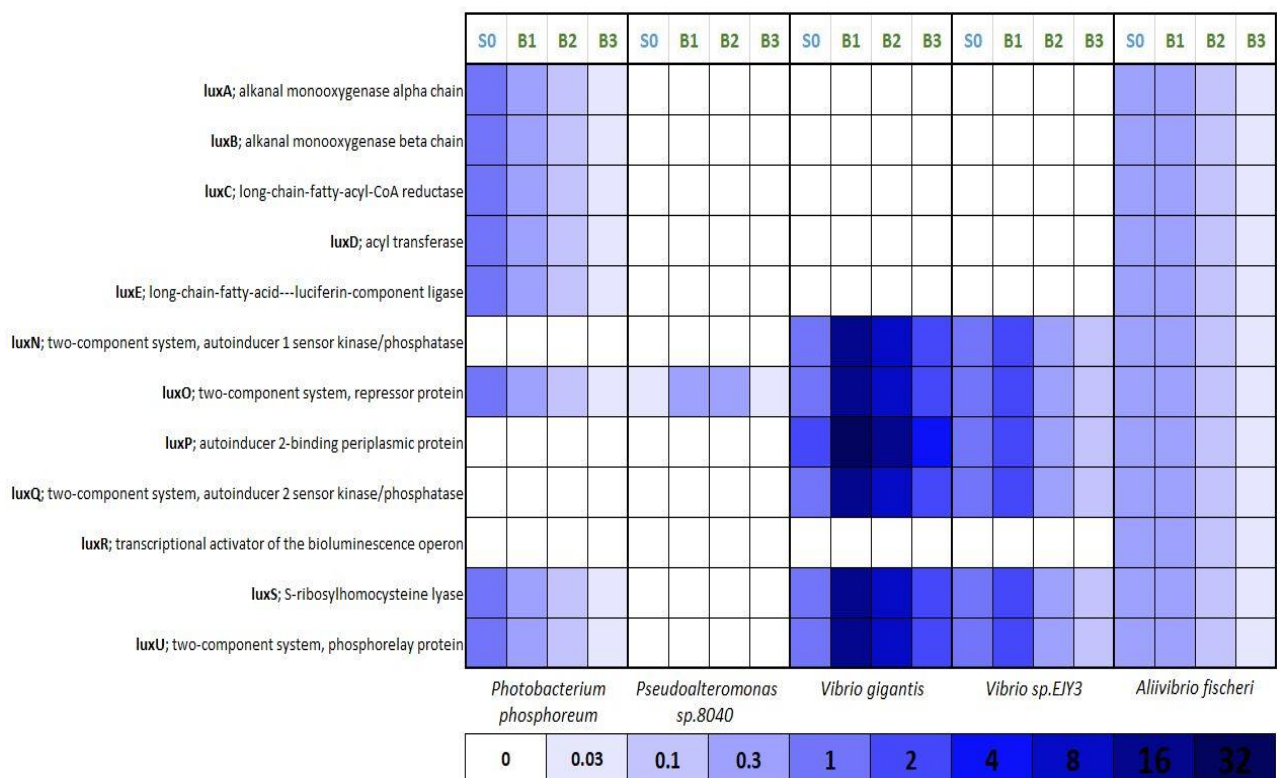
| | S0 | B1 | B2 | B3 | S0 | B1 | B2 | B3 | S0 | B1 | B2 | B3 | S0 | B1 | B2 | B3 | S0 | B1 | B2 | B3 |
|---|---|---|---|---|---|---|---|---|---|---|---|---|---|---|---|---|---|---|---|---|
| **luxA**; alkanal monooxygenase alpha chain | | | | | | | | | | | | | | | | | | | | |
| **luxB**; alkanal monooxygenase beta chain | | | | | | | | | | | | | | | | | | | | |
| **luxC**; long-chain-fatty-acyl-CoA reductase | | | | | | | | | | | | | | | | | | | | |
| **luxD**; acyl transferase | | | | | | | | | | | | | | | | | | | | |
| **luxE**; long-chain-fatty-acid---luciferin-component ligase | | | | | | | | | | | | | | | | | | | | |
| **luxN**; two-component system, autoinducer 1 sensor kinase/phosphatase | | | | | | | | | | | | | | | | | | | | |
| **luxO**; two-component system, repressor protein | | | | | | | | | | | | | | | | | | | | |
| **luxP**; autoinducer 2-binding periplasmic protein | | | | | | | | | | | | | | | | | | | | |
| **luxQ**; two-component system, autoinducer 2 sensor kinase/phosphatase | | | | | | | | | | | | | | | | | | | | |
| **luxR**; transcriptional activator of the bioluminescence operon | | | | | | | | | | | | | | | | | | | | |
| **luxS**; S-ribosylhomocysteine lyase | | | | | | | | | | | | | | | | | | | | |
| **luxU**; two-component system, phosphorelay protein | | | | | | | | | | | | | | | | | | | | |

*Photobacterium phosphoreum* *Pseudoalteromonas sp.8040* *Vibrio gigantis* *Vibrio sp.EJY3* *Aliivibrio fischeri*

| 0 | 0.03 | 0.1 | 0.3 | 1 | 2 | 4 | 8 | 16 | 32 |
|---|---|---|---|---|---|---|---|---|---|